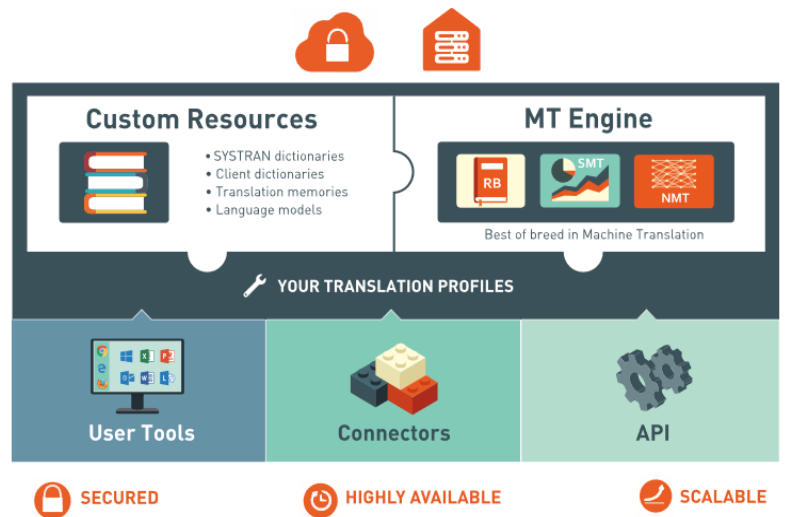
Custom Resources

• SYSTRAN dictionaries
• Client dictionaries
• Translation memories
• Language models

MT Engine

RB
SMT
NMT

Best of breed in Machine Translation

YOUR TRANSLATION PROFILES

User Tools

Connectors

API

SECURED

HIGHLY AVAILABLE

SCALABLE